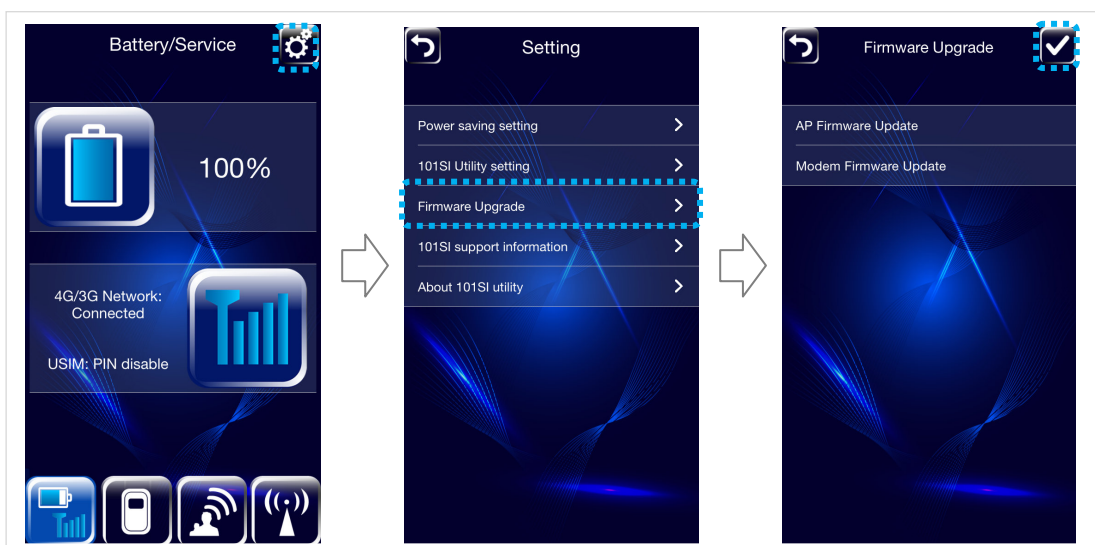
Battery/Service

100%

4G/3G Network: Connected

USIM: PIN disable

Setting

Power saving setting

101SI Utility setting

Firmware Upgrade

101SI support information

About 101SI utility

Firmware Upgrade

AP Firmware Update

Modem Firmware Update